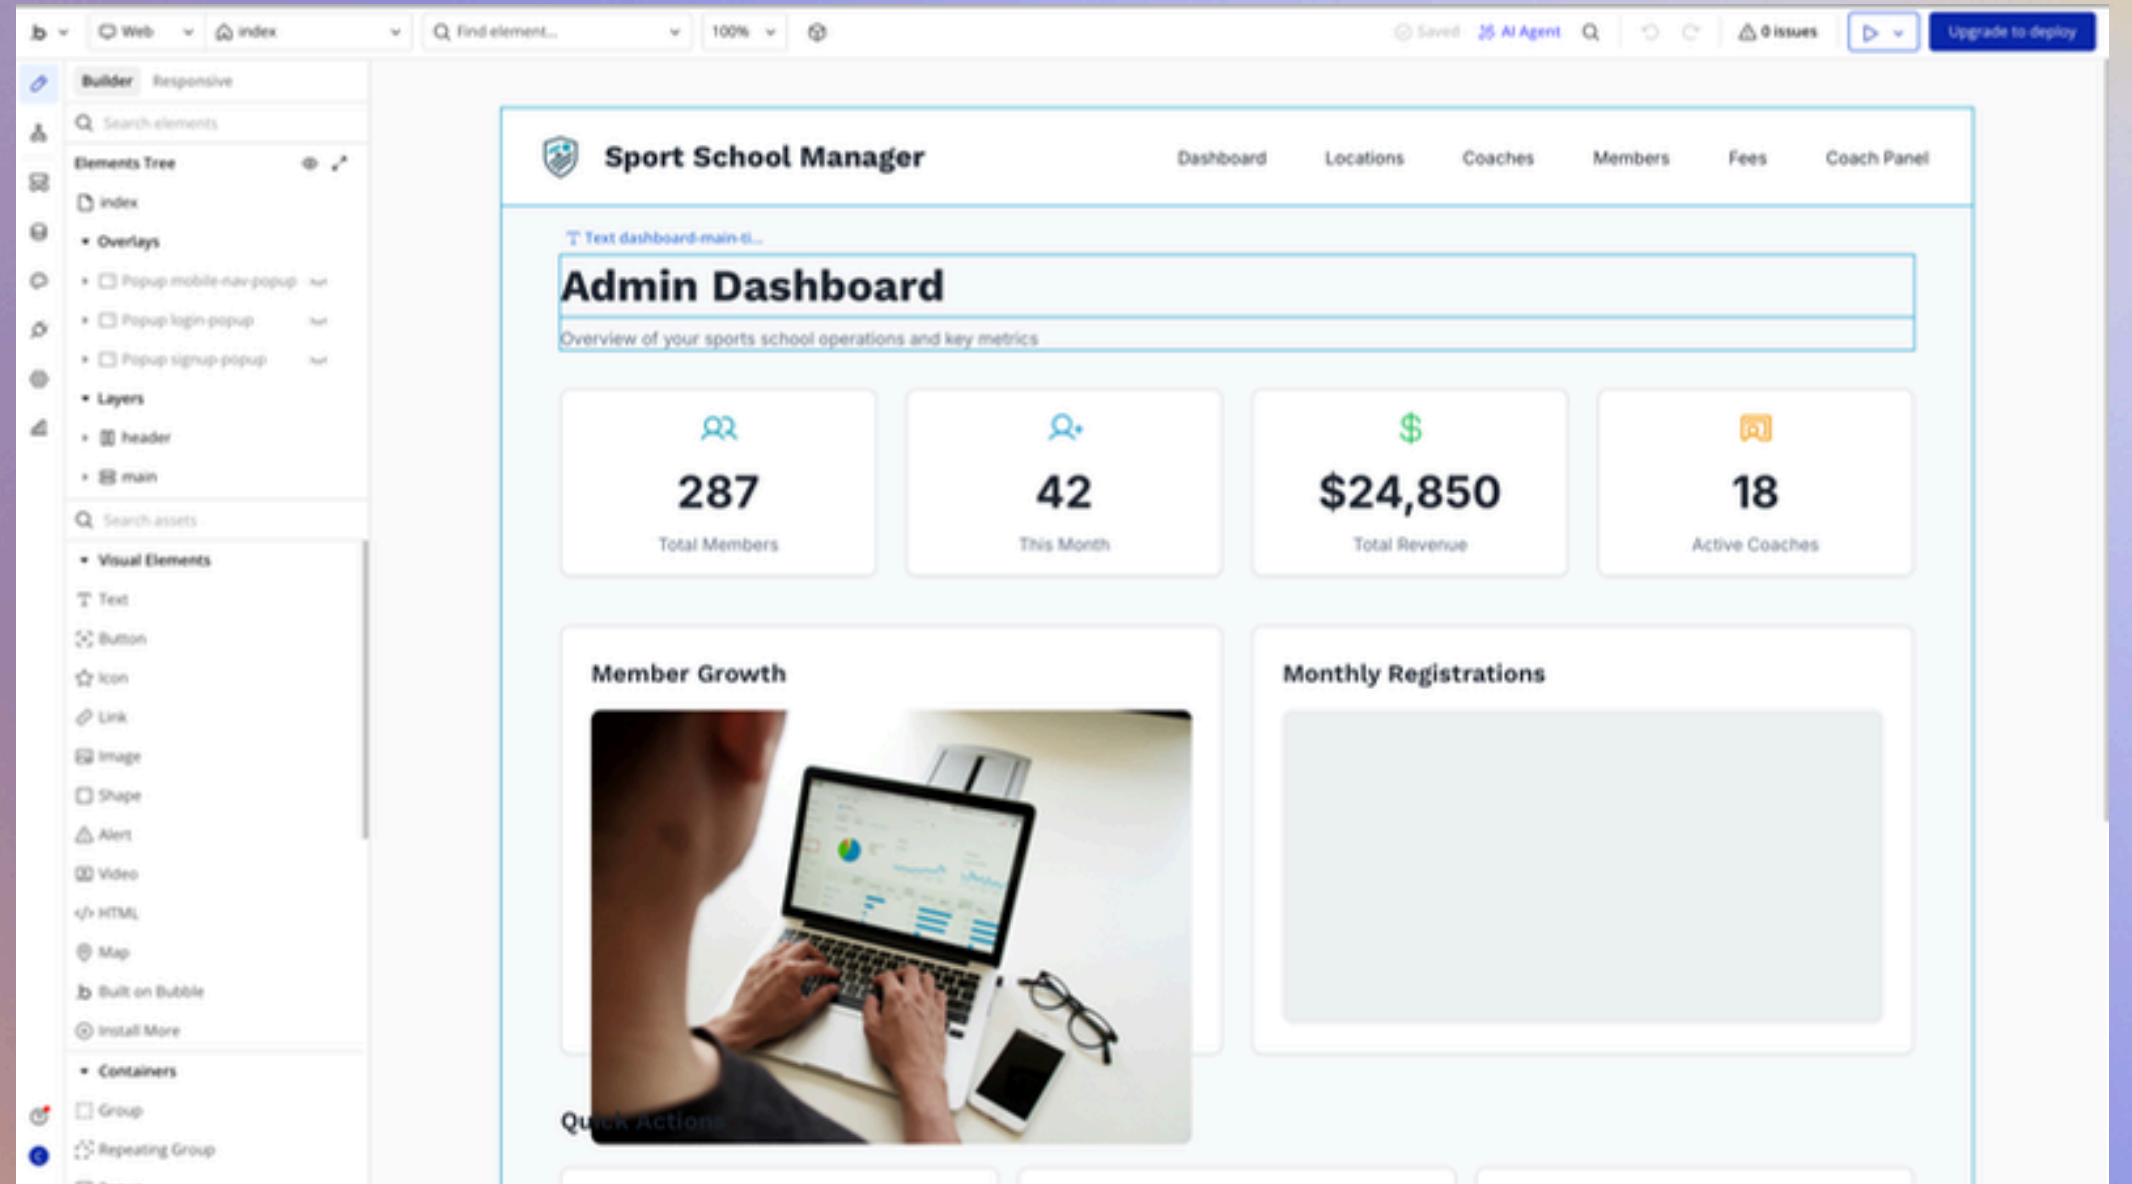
Web index Find element... 100% Saved AI Agent 0 issues Upgrade to deploy

Builder Responsive

Search elements

Elements Tree

index

Overlays

Popup mobile-nav-popup

Popup login-popup

Popup signup-popup

Layers

header

main

Search assets

Visual Elements

Text

Button

Icon

Link

Image

Shape

Alert

Video

HTML

Map

Built on Bubble

Install More

Containers

Group

Repeating Group

Sport School Manager

Dashboard Locations Coaches Members Fees Coach Panel

Text dashboard-main-ti...

Admin Dashboard

Overview of your sports school operations and key metrics

287
Total Members

42
This Month

$24,850
Total Revenue

18
Active Coaches

Member Growth

Monthly Registrations

Qu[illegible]